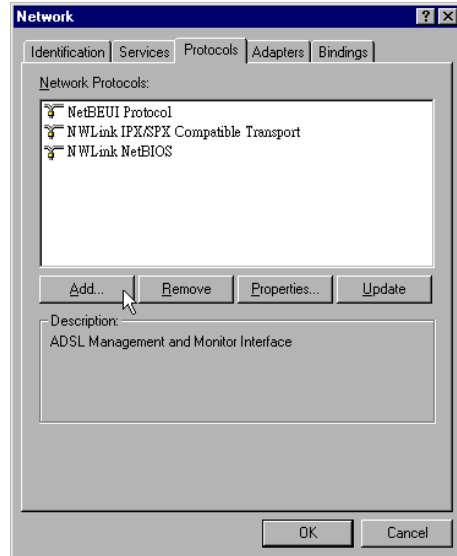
Network

?

X

Identification | Services | Protocols | Adapters | Bindings

Network Protocols:

NetBEUI Protocol
NWLink IPX/SPX Compatible Transport
NWLink NetBIOS

Add...

Remove

Properties...

Update

Description:

ADSL Management and Monitor Interface

OK

Cancel